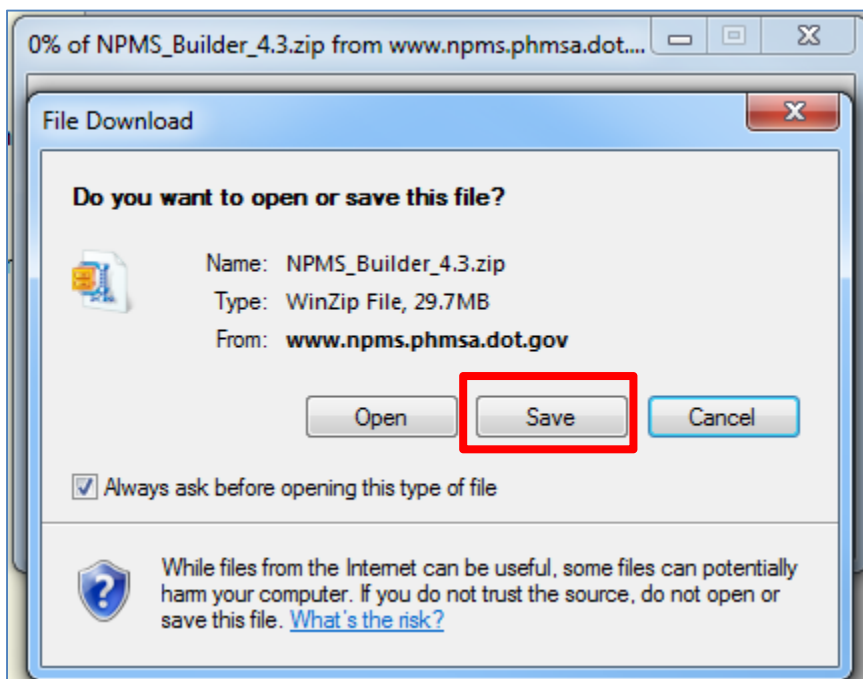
0% of NPMS_Builder_4.3.zip from www.npms.phmsa.dot....

File Download

Do you want to open or save this file?

Name: NPMS_Builder_4.3.zip
Type: WinZip File, 29.7MB
From: www.npms.phmsa.dot.gov

Open Save Cancel

Always ask before opening this type of file

While files from the Internet can be useful, some files can potentially harm your computer. If you do not trust the source, do not open or save this file. What's the risk?